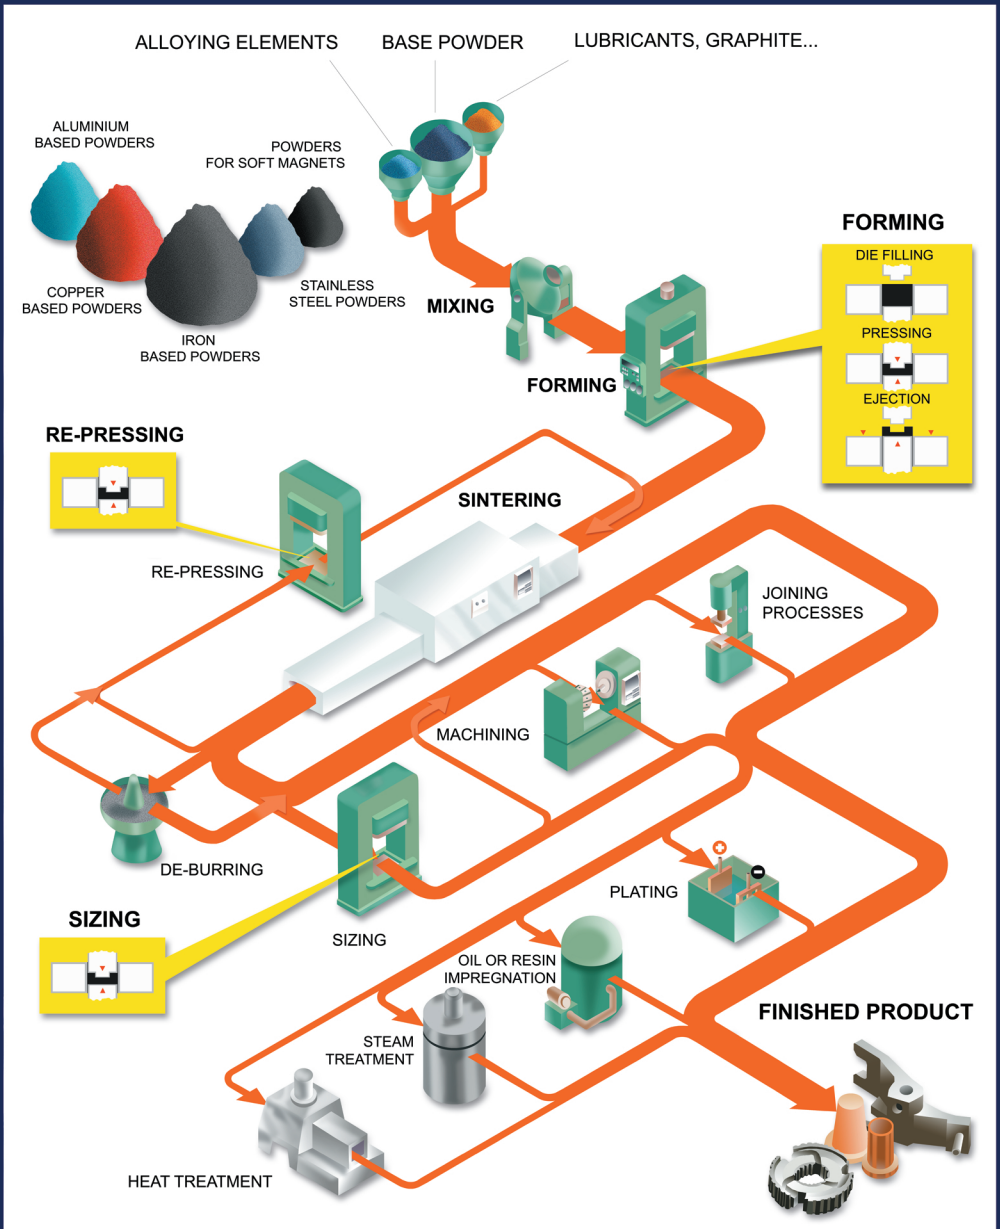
ALLOYING ELEMENTS

BASE POWDER

LUBRICANTS, GRAPHITE...

ALUMINIUM BASED POWDERS

POWDERS FOR SOFT MAGNETS

COPPER BASED POWDERS

STAINLESS STEEL POWDERS

IRON BASED POWDERS

MIXING

FORMING

DIE FILLING

PRESSING

EJECTION

FORMING

RE-PRESSING

SINTERING

RE-PRESSING

JOINING PROCESSES

MACHINING

DE-BURRING

PLATING

SIZING

SIZING

OIL OR RESIN IMPREGNATION

STEAM TREATMENT

FINISHED PRODUCT

HEAT TREATMENT